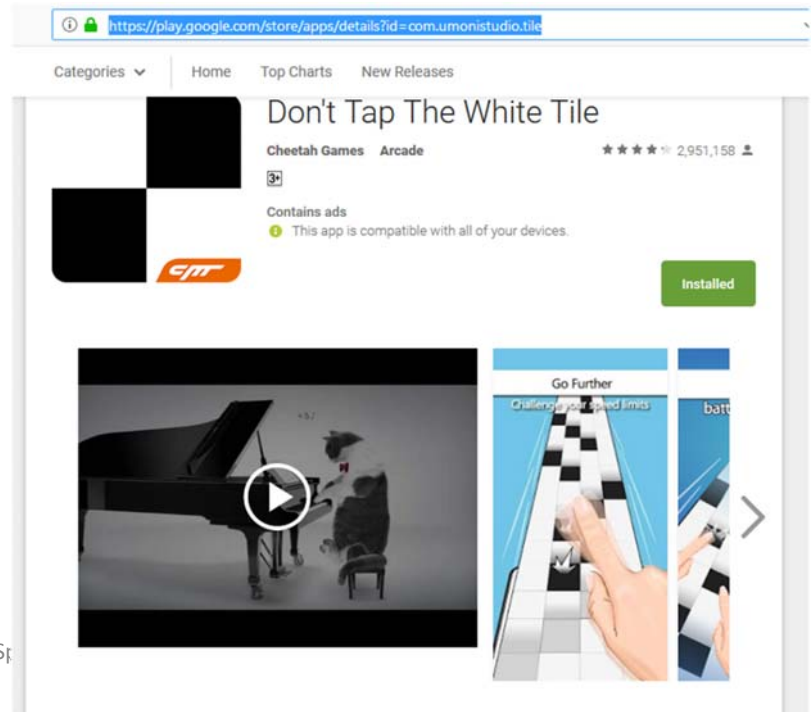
https://play.google.com/store/apps/details?id=com.umonistudio.tile

Categories Home Top Charts New Releases

Don't Tap The White Tile

Cheetah Games Arcade 2,951,158

3+

Contains ads

This app is compatible with all of your devices.

Installed

Go Further

Challenge your speed limits

batt